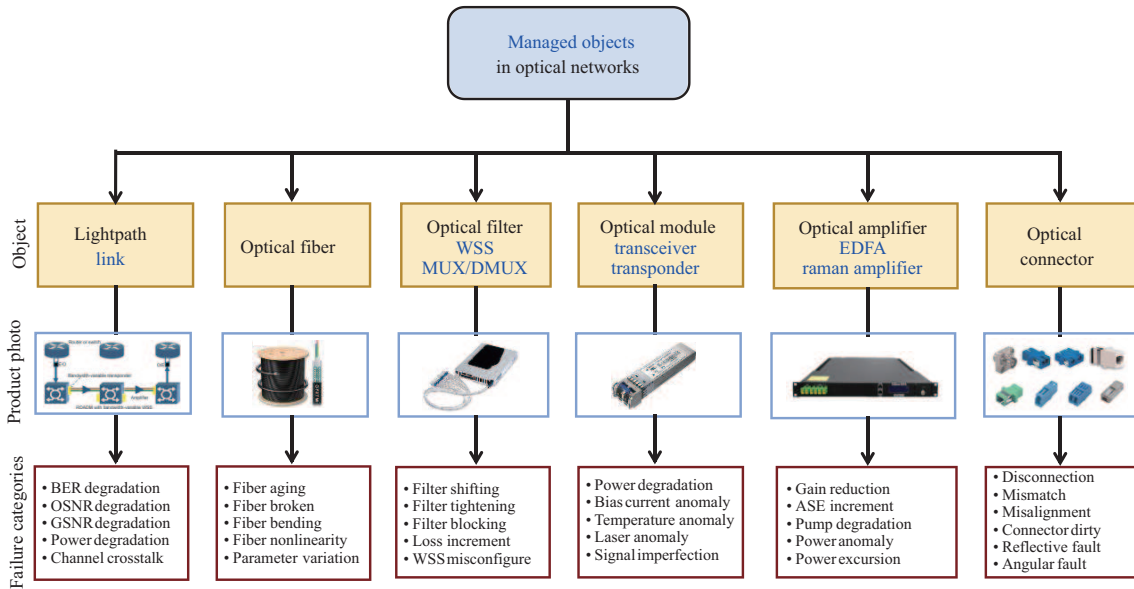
Managed objects
in optical networks

Object

Lightpath
link

Optical fiber

Optical filter
WSS
MUX/DMUX

Optical module
transceiver
transponder

Optical amplifier
EDFA
raman amplifier

Optical
connector

Product photo

Failure categories

• BER degradation
• OSNR degradation
• GSNR degradation
• Power degradation
• Channel crosstalk

• Fiber aging
• Fiber broken
• Fiber bending
• Fiber nonlinearity
• Parameter variation

• Filter shifting
• Filter tightening
• Filter blocking
• Loss increment
• WSS misconfigure

• Power degradation
• Bias current anomaly
• Temperature anomaly
• Laser anomaly
• Signal imperfection

• Gain reduction
• ASE increment
• Pump degradation
• Power anomaly
• Power excursion

• Disconnection
• Mismatch
• Misalignment
• Connector dirty
• Reflective fault
• Angular fault